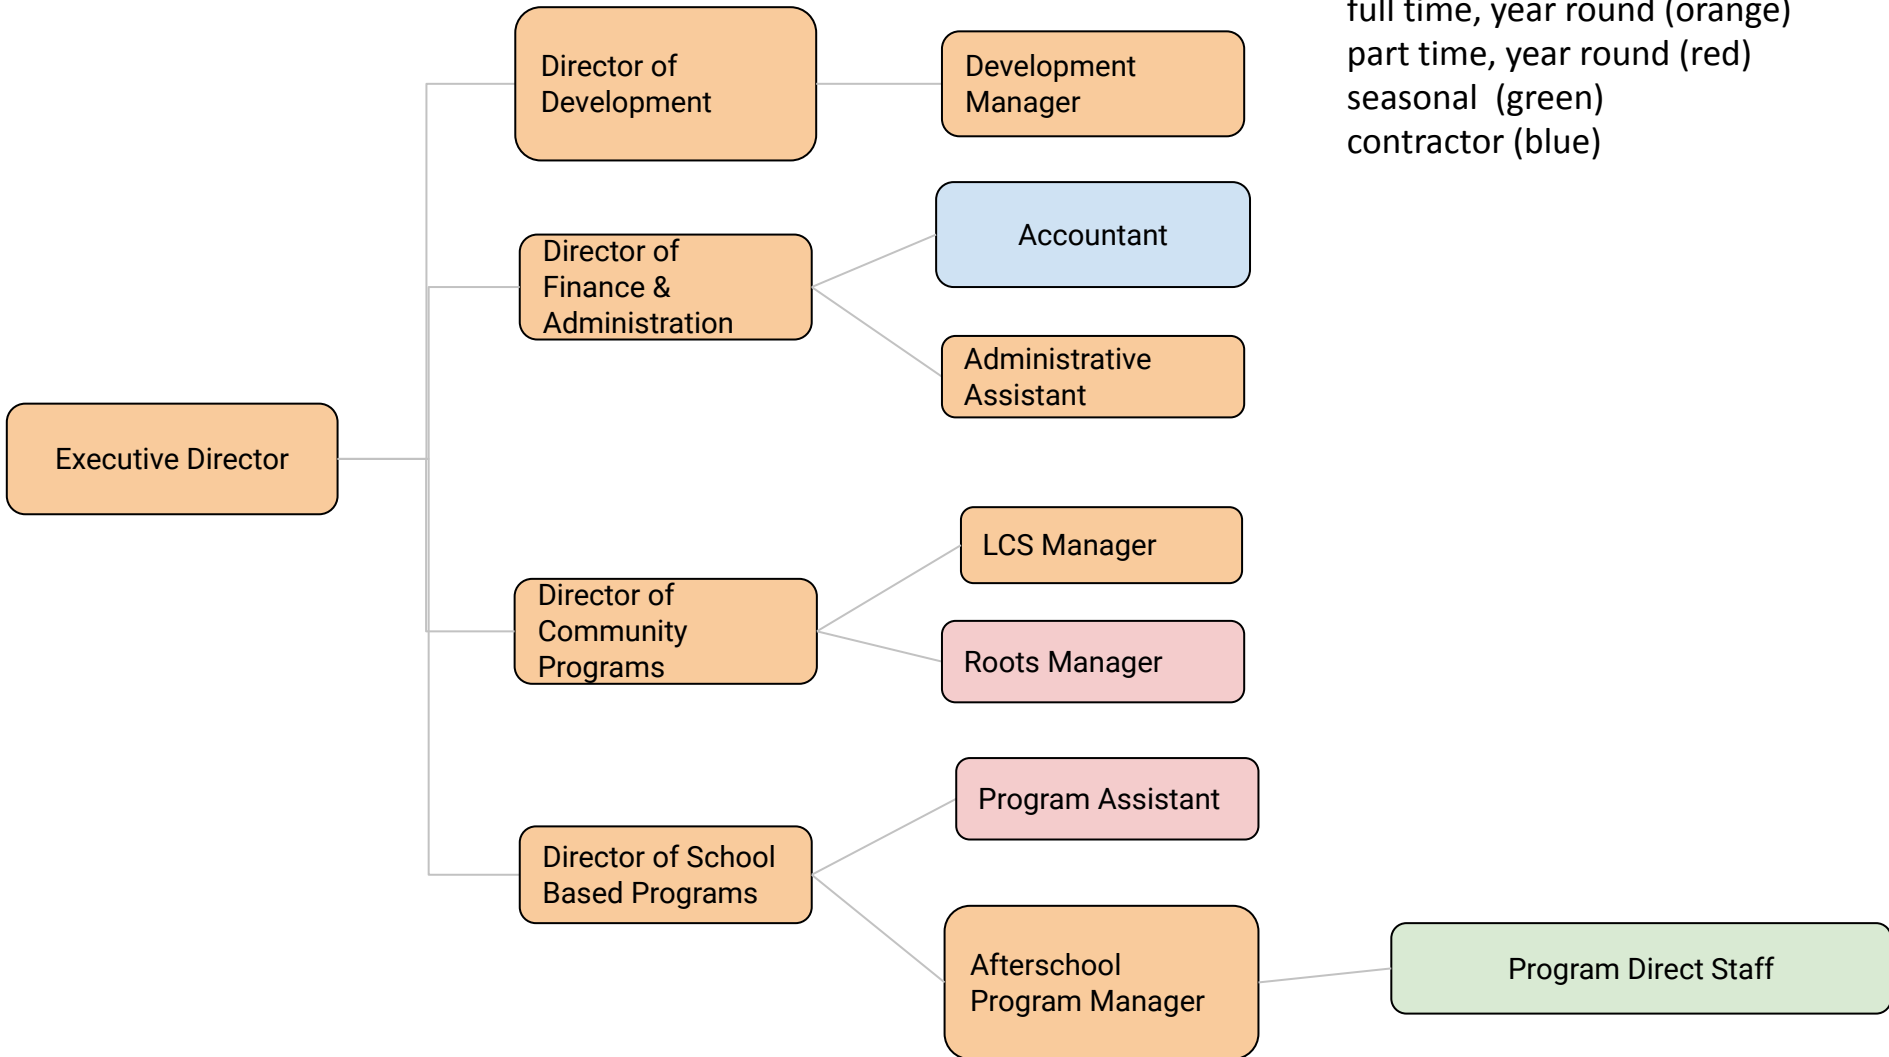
full time, year round (orange)
part time, year round (red)
seasonal (green)
contractor (blue)

Executive Director

Director of Development

Development Manager

Director of Finance & Administration

Accountant

Administrative Assistant

Director of Community Programs

LCS Manager

Roots Manager

Director of School Based Programs

Program Assistant

Afterschool Program Manager

Program Direct Staff